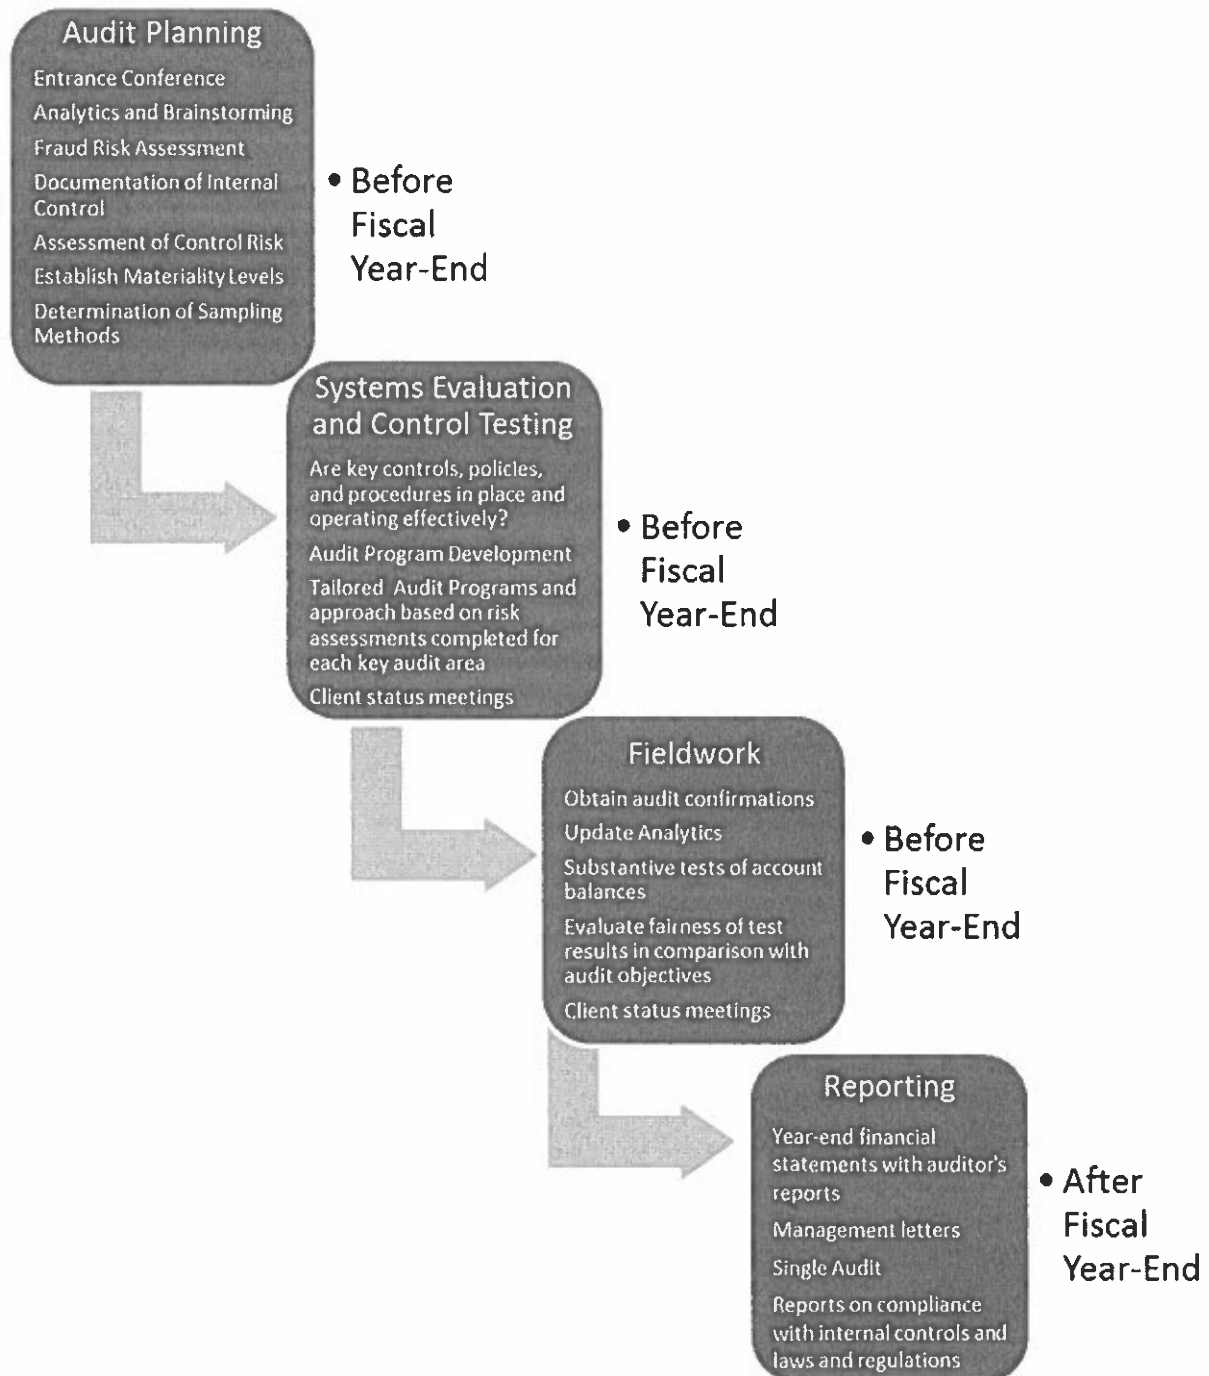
Audit Planning

Entrance Conference

Analytics and Brainstorming

Fraud Risk Assessment

Documentation of Internal Control

Assessment of Control Risk

Establish Materiality Levels

Determination of Sampling Methods

• Before Fiscal Year-End

Systems Evaluation and Control Testing

Are key controls, policies, and procedures in place and operating effectively?

Audit Program Development

Tailored Audit Programs and approach based on risk assessments completed for each key audit area

Client status meetings

• Before Fiscal Year-End

Fieldwork

Obtain audit confirmations

Update Analytics

Substantive tests of account balances

Evaluate fairness of test results in comparison with audit objectives

Client status meetings

• Before Fiscal Year-End

Reporting

Year-end financial statements with auditor's reports

Management letters

Single Audit

Reports on compliance with internal controls and laws and regulations

• After Fiscal Year-End